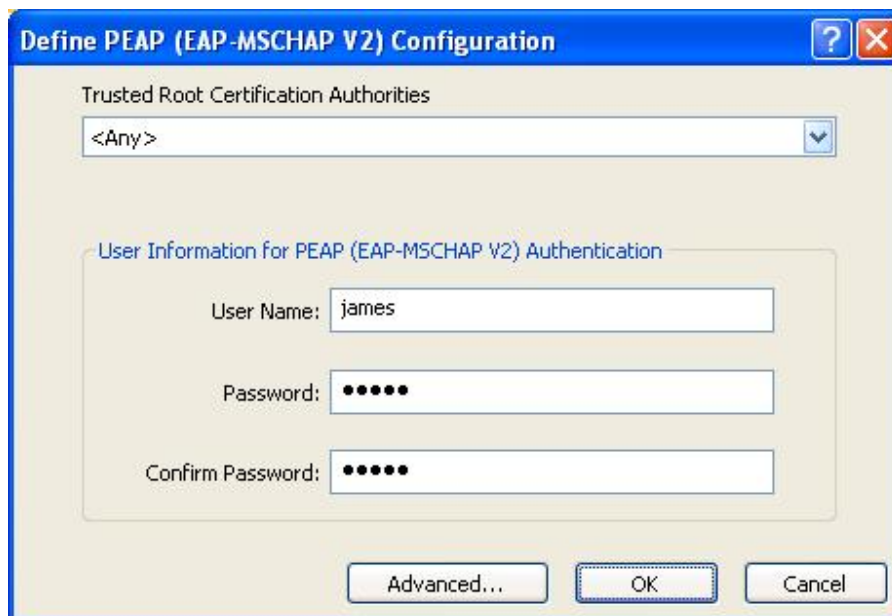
Define PEAP (EAP-MSCHAP V2) Configuration

?

Trusted Root Certification Authorities

<Any>

User Information for PEAP (EAP-MSCHAP V2) Authentication

User Name: james

Password: •••••

Confirm Password: •••••

Advanced...

OK

Cancel